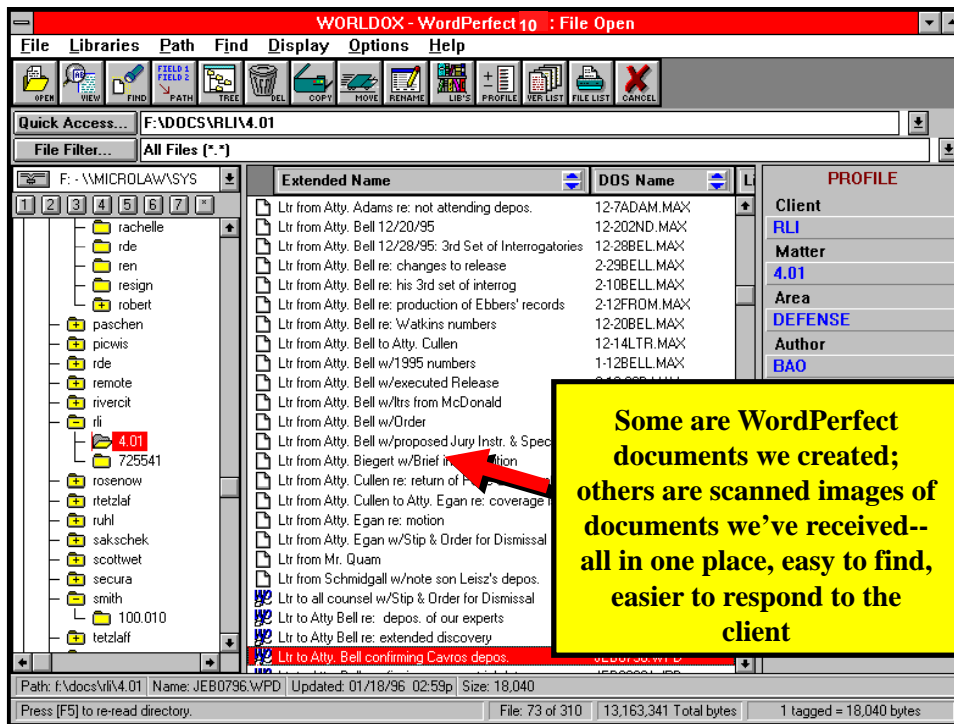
WORLDOX - WordPerfect 10 : File Open

File Libraries Path Find Display Options Help

OPEN VIEW FIND FIELD 1 FIELD 2 PATH TREE DEL COPY MOVE RENAME LIB'S PROFILE VER LIST FILE LIST CANCEL

Quick Access... F:\DOCS\RLI\4.01

File Filter... All Files (*.*)

F: - \\MICROLAW\SYS

1 2 3 4 5 6 7 *

rachelle
rde
ren
resign
robert
paschen
picwis
rde
remote
rivercit
rli
4.01
725541
rosenow
rtetzlaf
ruhl
sakschek
scottwet
secura
smith
100.010
tetzlaff

| Extended Name | DOS Name |
|---|---|
| Ltr from Atty. Adams re: not attending depos. | 12-7ADAM.MAX |
| Ltr from Atty. Bell 12/20/95 | 12-202ND.MAX |
| Ltr from Atty. Bell 12/28/95: 3rd Set of Interrogatories | 12-28BEL.MAX |
| Ltr from Atty. Bell re: changes to release | 2-29BELL.MAX |
| Ltr from Atty. Bell re: his 3rd set of interrog | 2-10BELL.MAX |
| Ltr from Atty. Bell re: production of Ebbers' records | 2-12FROM.MAX |
| Ltr from Atty. Bell re: Watkins numbers | 12-20BEL.MAX |
| Ltr from Atty. Bell to Atty. Cullen | 12-14LTR.MAX |
| Ltr from Atty. Bell w/1995 numbers | 1-12BELL.MAX |
| Ltr from Atty. Bell w/executed Release | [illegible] |
| Ltr from Atty. Bell w/ltrs from McDonald | |
| Ltr from Atty. Bell w/Order | |
| Ltr from Atty. Bell w/proposed Jury Instr. & Spec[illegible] | |
| Ltr from Atty. Biegert w/Brief in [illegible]tion | |
| Ltr from Atty. Cullen re: return of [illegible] | |
| Ltr from Atty. Cullen to Atty. Egan re: coverage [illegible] | |
| Ltr from Atty. Egan re: motion | |
| Ltr from Atty. Egan w/Stip & Order for Dismissal | |
| Ltr from Mr. Quam | |
| Ltr from Schmidgall w/note son Leisz's depos. | |
| Ltr to all counsel w/Stip & Order for Dismissal | |
| Ltr to Atty Bell re: depos. of our experts | |
| Ltr to Atty Bell re: extended discovery | |
| Ltr to Atty. Bell confirming Cavros depos. | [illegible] |

PROFILE
Client
RLI
Matter
4.01
Area
DEFENSE
Author
BAO

Some are WordPerfect documents we created; others are scanned images of documents we've received-- all in one place, easy to find, easier to respond to the client

Path: f:\docs\rli\4.01 Name: JEB0796.WPD Updated: 01/18/96 02:59p Size: 18,040

Press [F5] to re-read directory. File: 73 of 310 13,163,341 Total bytes 1 tagged = 18,040 bytes